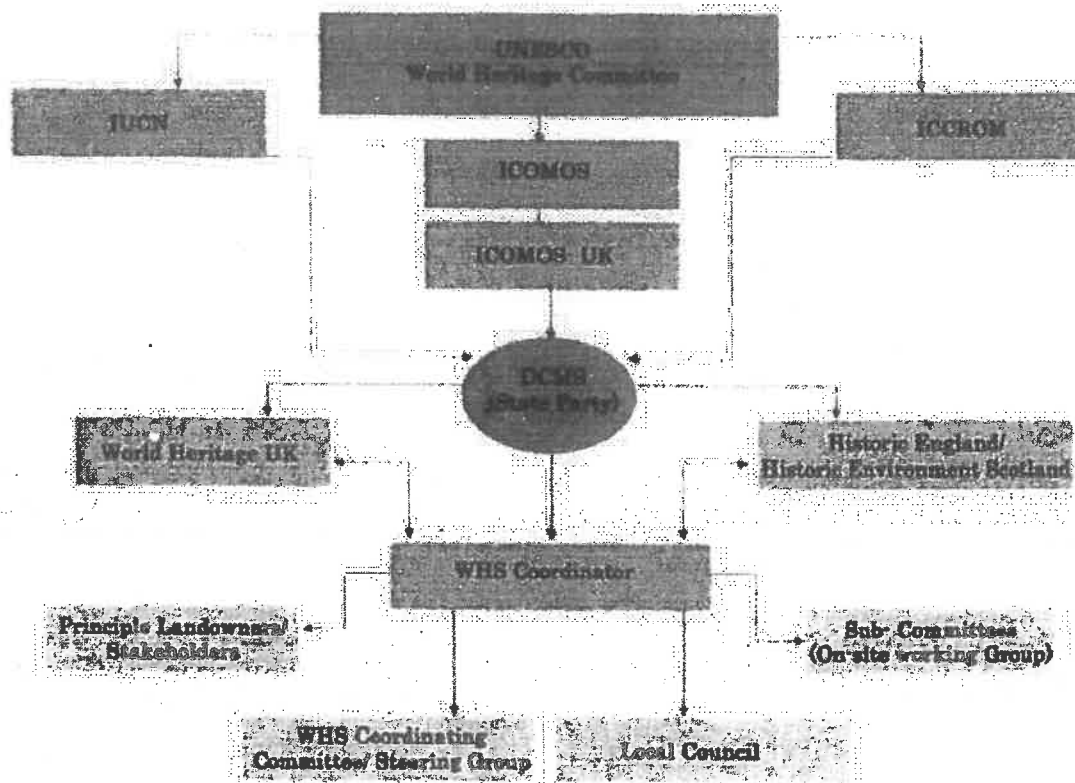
UNESCO
World Heritage Committee

IUCN

ICCROM

ICOMOS

ICOMOS UK

DCMS
(State Party)

World Heritage UK

Historic England/
Historic Environment Scotland

WHS Coordinator

Principle Landowners/
Stakeholders

Sub-Committees
(On-site working Group)

WHS Coordinating
Committee/ Steering Group

Local Council